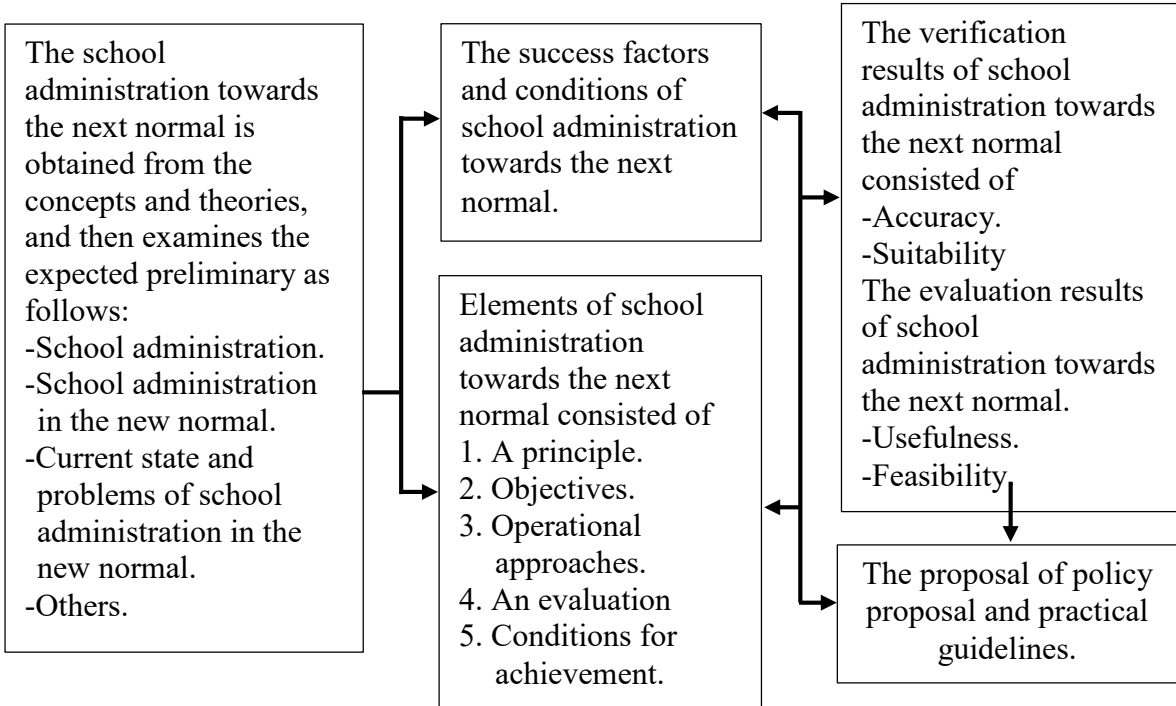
The school administration towards the next normal is obtained from the concepts and theories, and then examines the expected preliminary as follows:
-School administration.
-School administration in the new normal.
-Current state and problems of school administration in the new normal.
-Others.

The success factors and conditions of school administration towards the next normal.

Elements of school administration towards the next normal consisted of
1. A principle.
2. Objectives.
3. Operational approaches.
4. An evaluation
5. Conditions for achievement.

The verification results of school administration towards the next normal consisted of
-Accuracy.
-Suitability
The evaluation results of school administration towards the next normal.
-Usefulness.
-Feasibility

The proposal of policy proposal and practical guidelines.